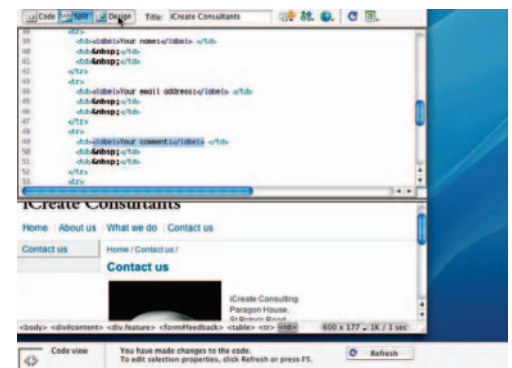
Code Split Design Title: iCreate Consultants

<tr>
<td><label>Your name:</label> </td>
<td>&nbsp;</td>
<td>&nbsp;</td>
</tr>
<tr>
<td><label>Your email address:</label> </td>
<td>&nbsp;</td>
<td>&nbsp;</td>
</tr>
<tr>
<td><label>Your comment:</label> </td>
<td>&nbsp;</td>
<td>&nbsp;</td>
</tr>
<tr>

iCreate Consultants

Home | About us | What we do | Contact us

Contact us

Home / Contact us /

Contact us

iCreate Consulting
Paragon House,
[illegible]

<body> <div#content> <div.feature> <form#feedback> <table> <tr> <td> 600 x 177 ~ 1K / 1 sec

Code view

You have made changes to the code.
To edit selection properties, click Refresh or press F5.

Refresh